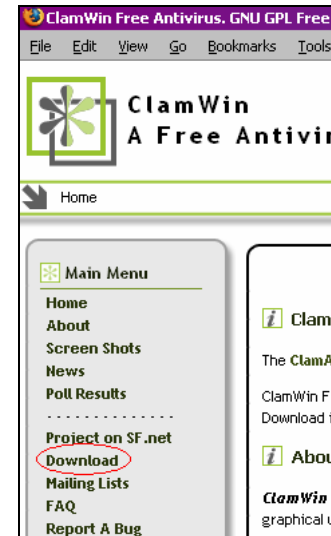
ClamWin Free Antivirus. GNU GPL Free

File Edit View Go Bookmarks Tools

ClamWin
A Free Antivir

Home

Main Menu
Home
About
Screen Shots
News
Poll Results
- - - - - - - - - - - - -
Project on SF.net
Download
Mailing Lists
FAQ
Report A Bug

Clam

The ClamA

ClamWin F
Download f

Abou

ClamWin
graphical u